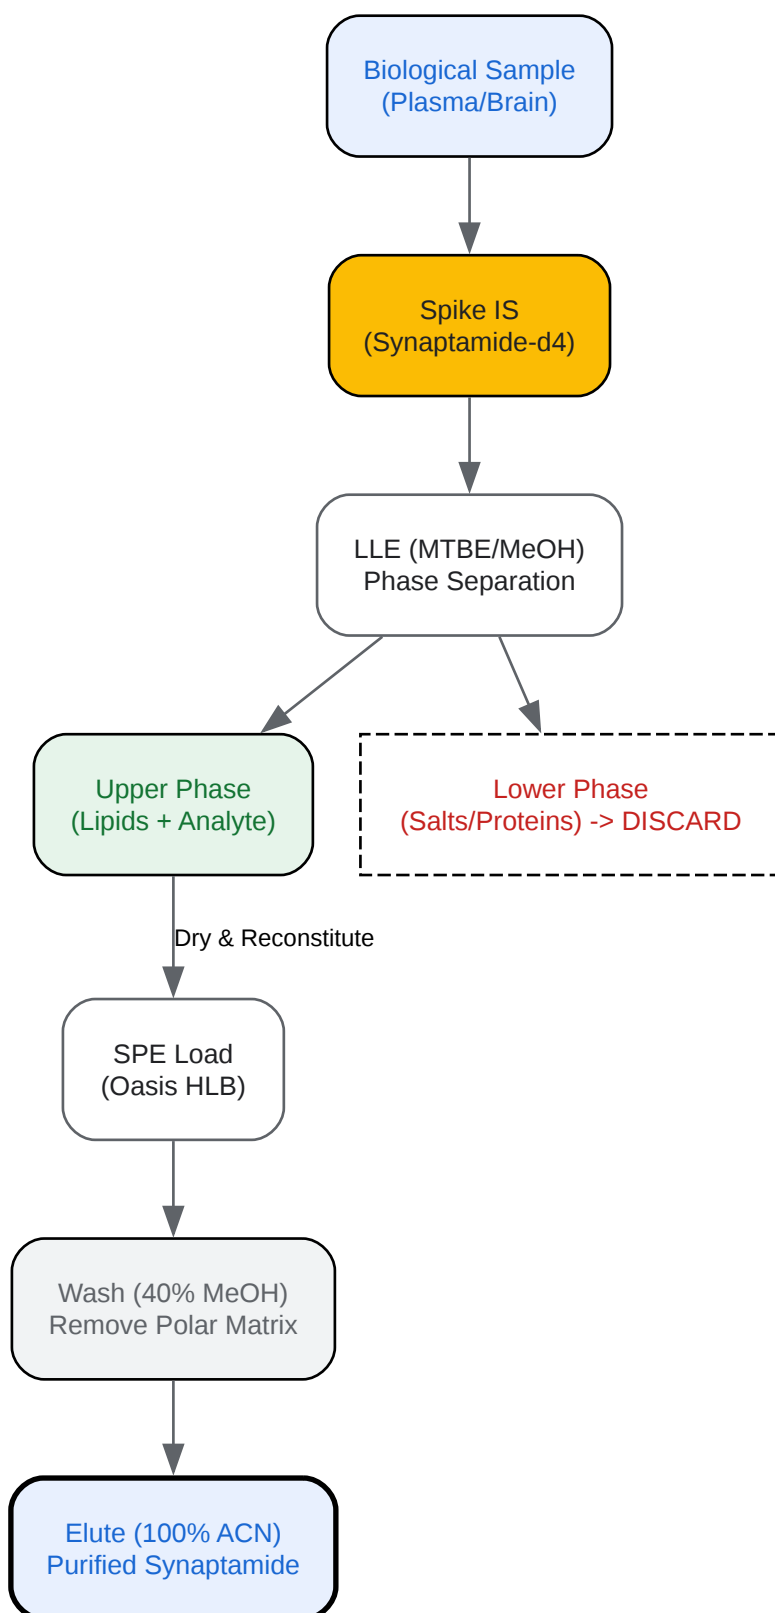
Biological Sample
(Plasma/Brain)

Spike IS
(Synaptamide-d4)

LLE (MTBE/MeOH)
Phase Separation

Upper Phase
(Lipids + Analyte)

Lower Phase
(Salts/Proteins) -> DISCARD

Dry & Reconstitute

SPE Load
(Oasis HLB)

Wash (40% MeOH)
Remove Polar Matrix

Elute (100% ACN)
Purified Synaptamide